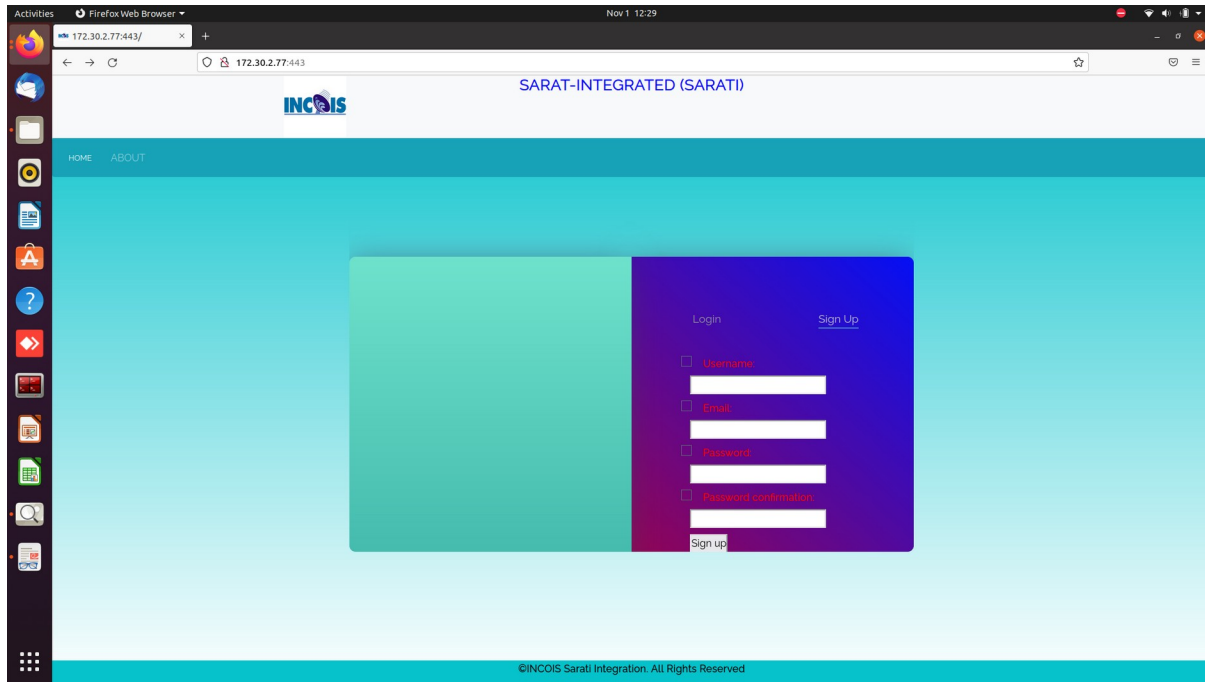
Activities Firefox Web Browser ▾ Nov 1 12:29

172.30.2.77:443/ × +

172.30.2.77:443

INCOIS

SARAT-INTEGRATED (SARATI)

HOME ABOUT

Login Sign Up

Username:

Email:

Password:

Password confirmation:

Sign up

©INCOIS Sarati Integration. All Rights Reserved